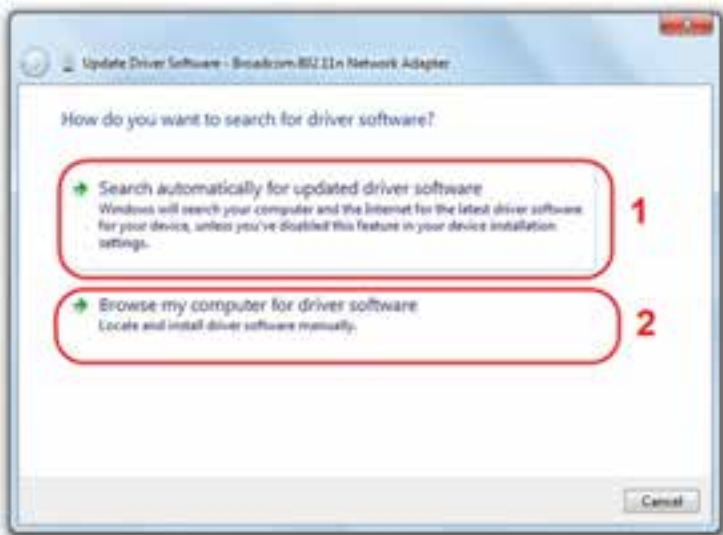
Update Driver Software - Broadcom 802.11n Network Adapter

How do you want to search for driver software?

Search automatically for updated driver software
Windows will search your computer and the Internet for the latest driver software for your device, unless you've disabled this feature in your device installation settings.

1

Browse my computer for driver software
Locate and install driver software manually.

2

Cancel